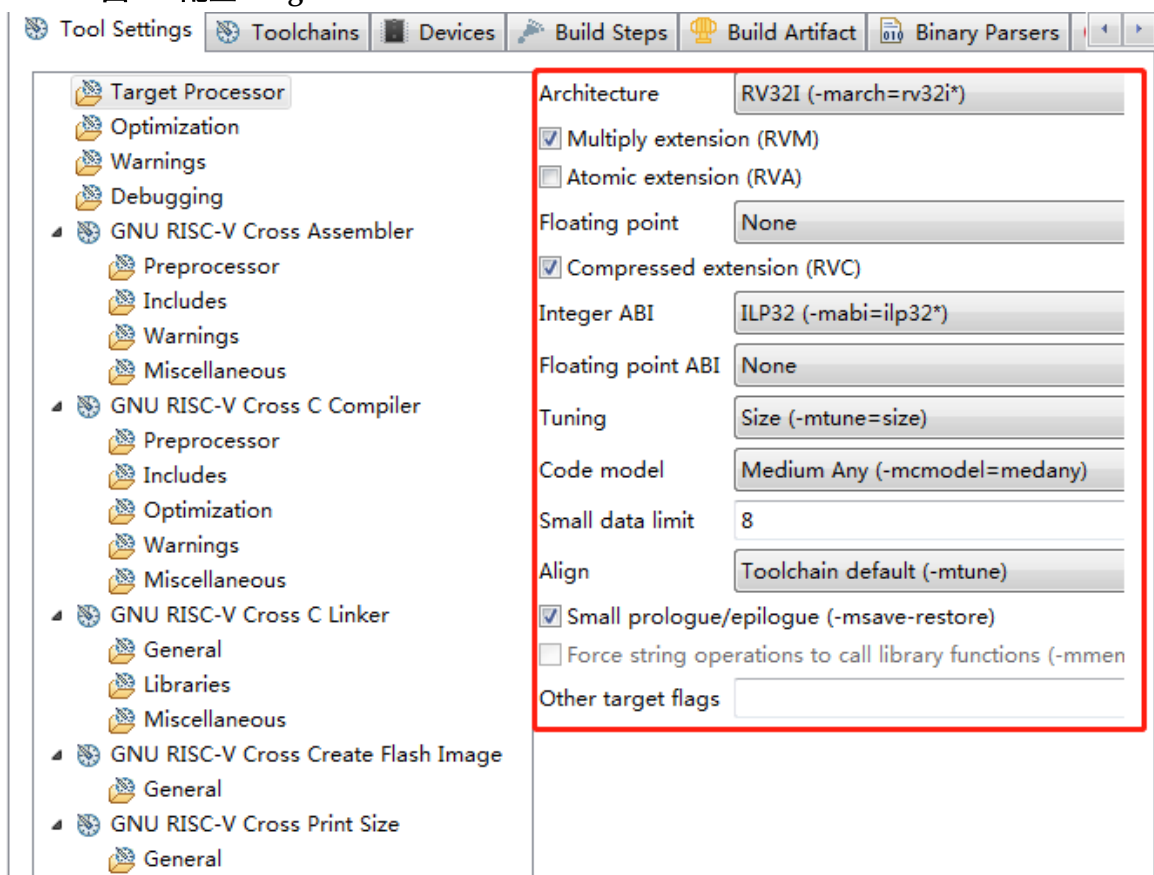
Tool Settings | Toolchains | Devices | Build Steps | Build Artifact | Binary Parsers

Target Processor
Optimization
Warnings
Debugging
GNU RISC-V Cross Assembler
Preprocessor
Includes
Warnings
Miscellaneous
GNU RISC-V Cross C Compiler
Preprocessor
Includes
Optimization
Warnings
Miscellaneous
GNU RISC-V Cross C Linker
General
Libraries
Miscellaneous
GNU RISC-V Cross Create Flash Image
General
GNU RISC-V Cross Print Size
General

Architecture RV32I (-march=rv32i*)
Multiply extension (RVM)
Atomic extension (RVA)
Floating point None
Compressed extension (RVC)
Integer ABI ILP32 (-mabi=ilp32*)
Floating point ABI None
Tuning Size (-mtune=size)
Code model Medium Any (-mcmodel=medany)
Small data limit 8
Align Toolchain default (-mtune)
Small prologue/epilogue (-msave-restore)
Force string operations to call library functions (-mmen
Other target flags